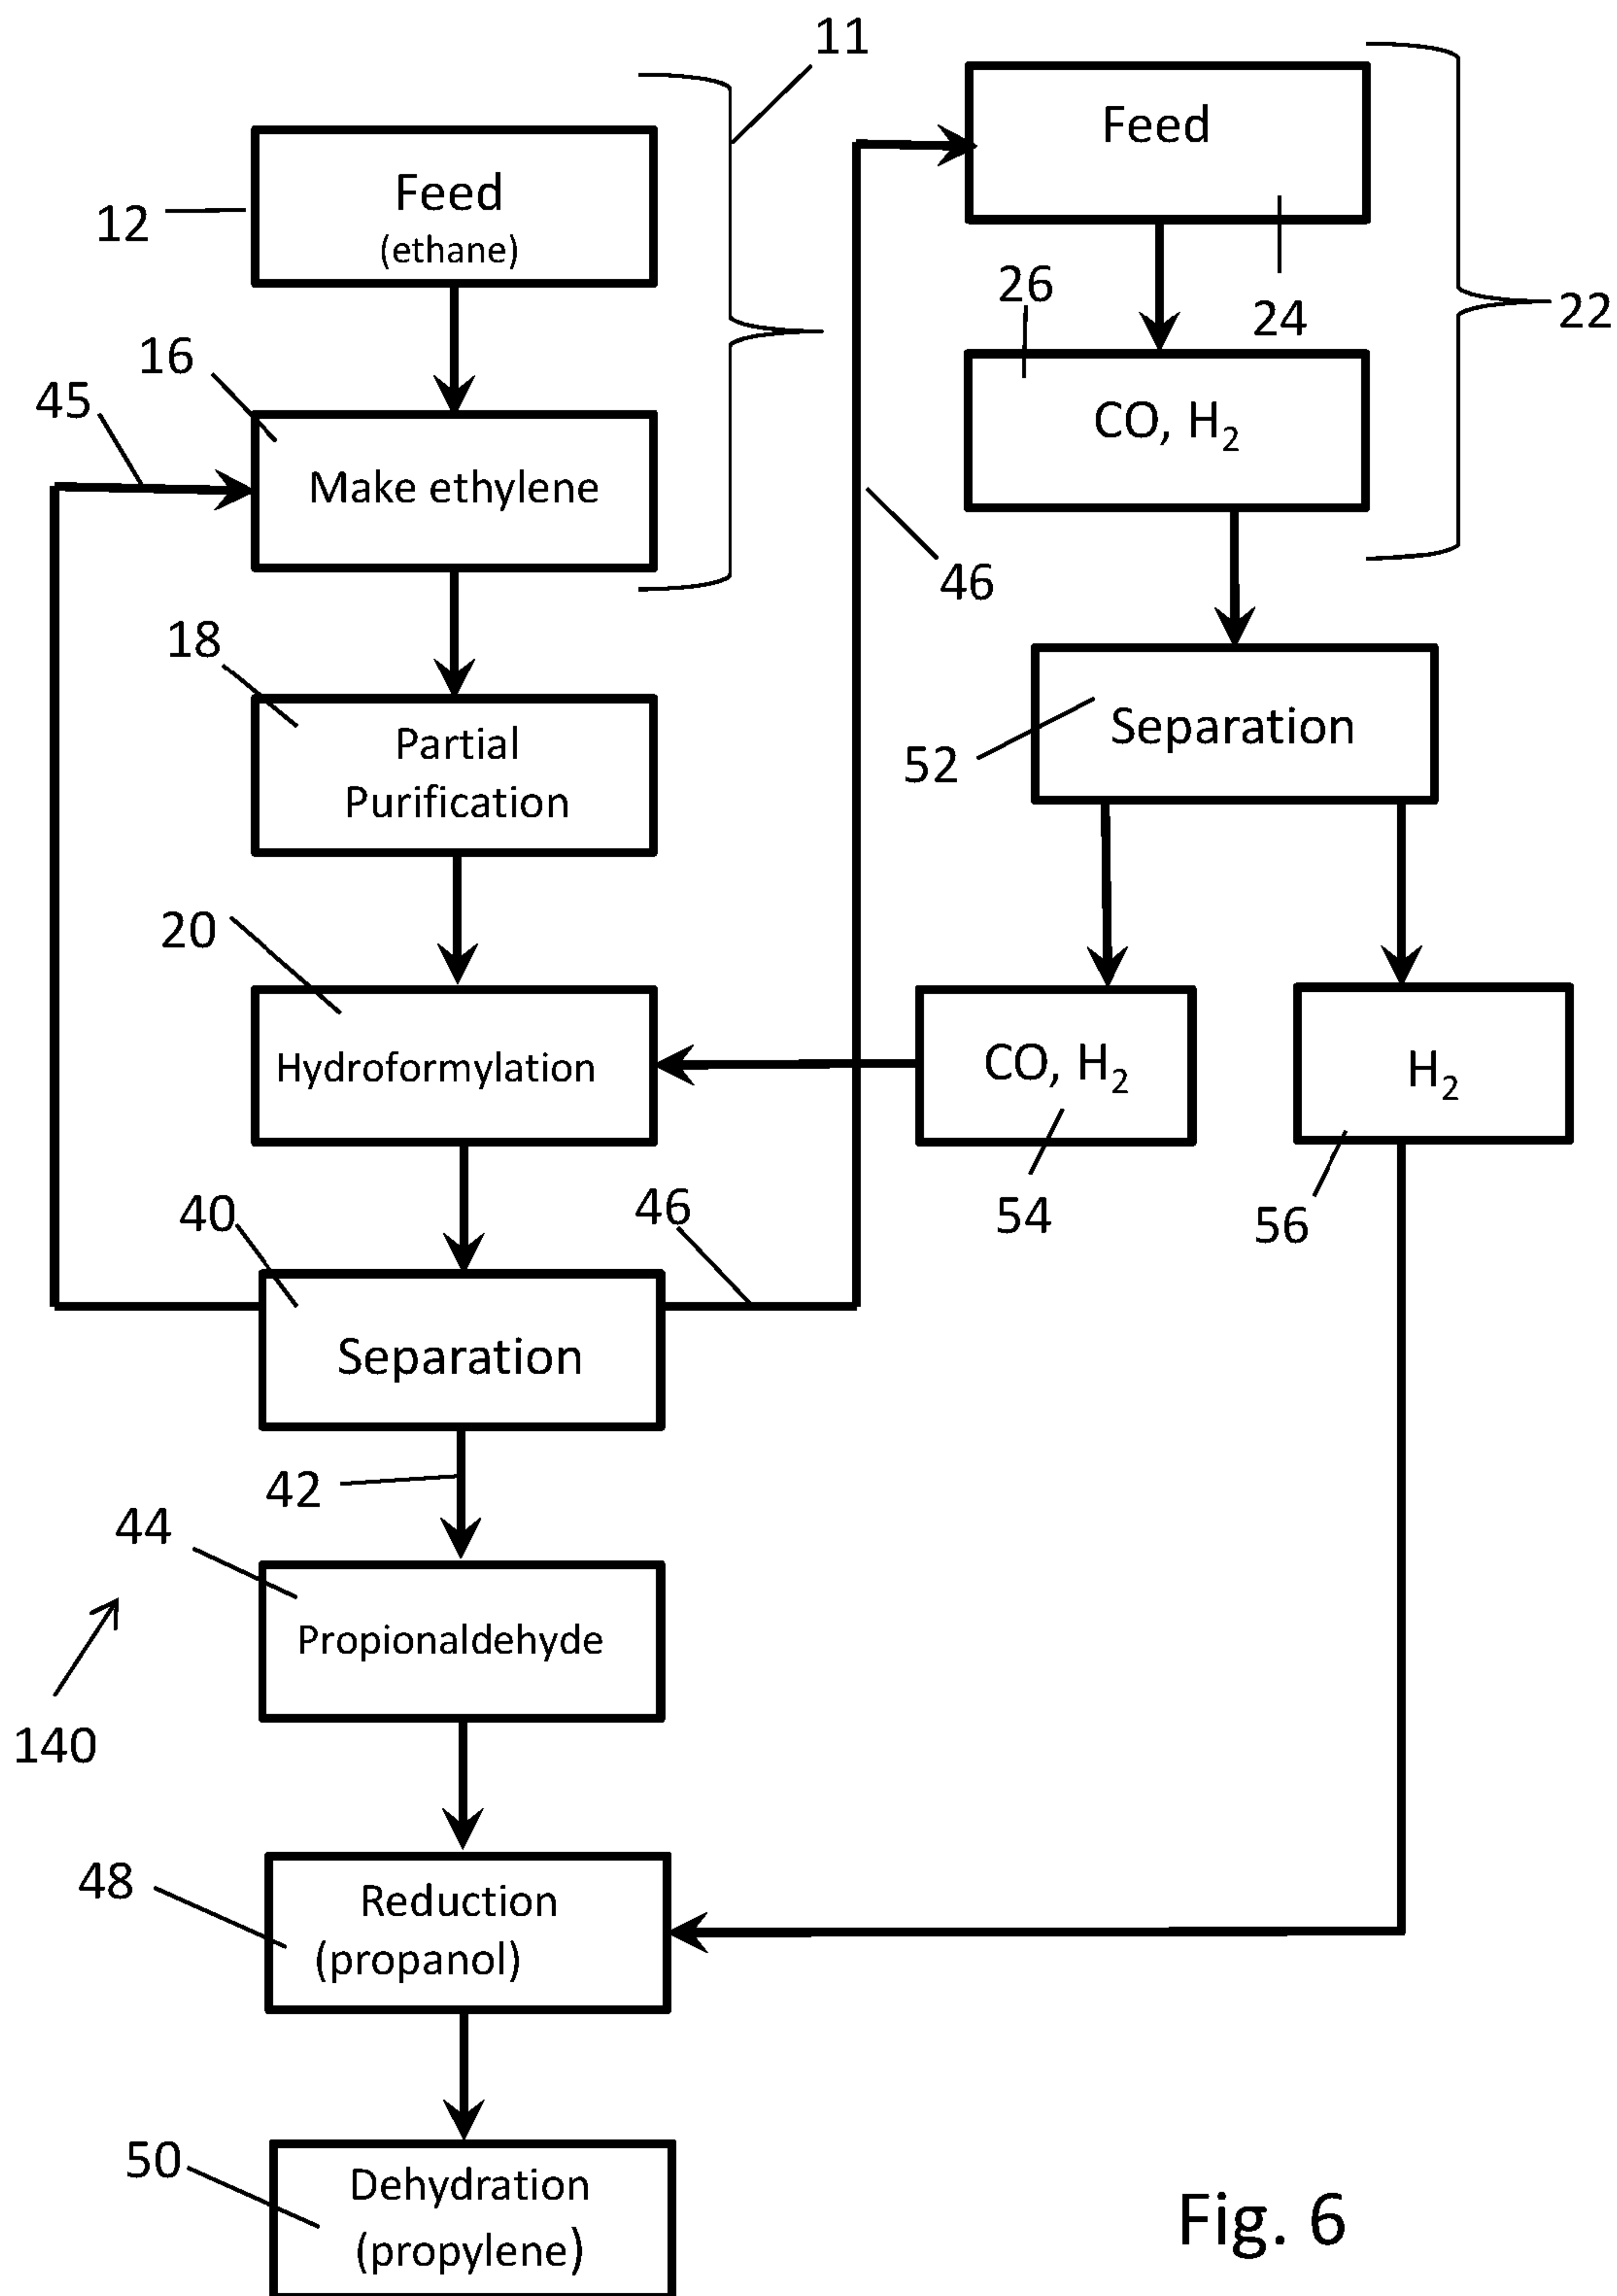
11

Feed

12 Feed (ethane)

26

24

22

CO, $H_2$

16

45

Make ethylene

46

18

Partial Purification

Separation

52

20

Hydroformylation

CO, $H_2$

$H_2$

54

56

40

46

Separation

42

44

Propionaldehyde

140

48

Reduction (propanol)

50

Dehydration (propylene)

Fig. 6